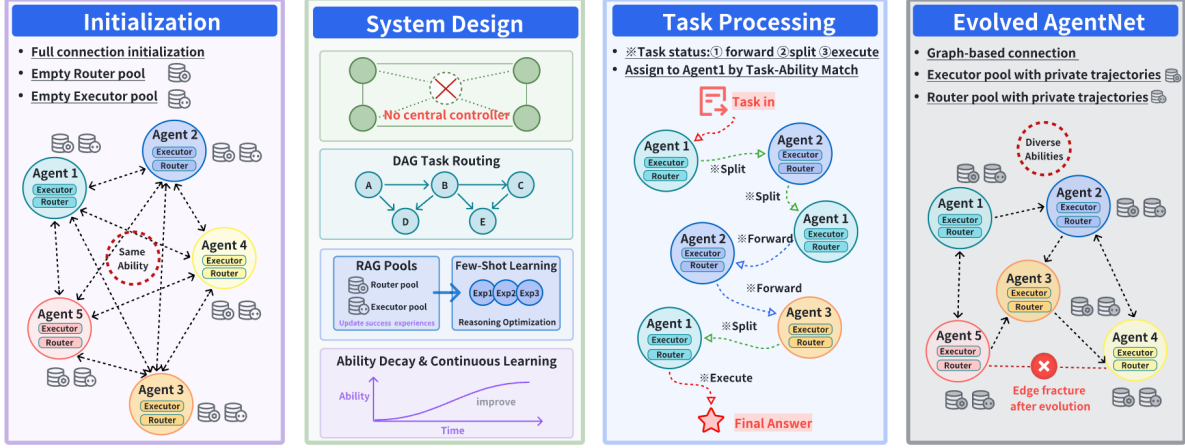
Initialization

- Full connection initialization
- Empty Router pool
- Empty Executor pool

Agent 2
Executor
Router

Agent 1
Executor
Router

Same Ability

Agent 4
Executor
Router

Agent 5
Executor
Router

Agent 3
Executor
Router

System Design

No central controller

DAG Task Routing

A B C D E

RAG Pools
Router pool
Executor pool
Update success experiences

Few-Shot Learning
Exp1 Exp2 Exp3
Reasoning Optimization

Ability Decay & Continuous Learning

Ability
improve
Time

Task Processing

- ※Task status:① forward ②split ③execute
- Assign to Agent1 by Task-Ability Match

Task in

Agent 1
Executor
Router

※Split

Agent 2
Executor
Router

※Split

Agent 1
Executor
Router

Agent 2
Executor
Router

※Forward

※Forward

Agent 3
Executor
Router

Agent 1
Executor
Router

※Split

※Execute

Final Answer

Evolved AgentNet

- Graph-based connection
- Executor pool with private trajectories
- Router pool with private trajectories

Diverse Abilities

Agent 1
Executor
Router

Agent 2
Executor
Router

Agent 3
Executor
Router

Agent 5
Executor
Router

Agent 4
Executor
Router

Edge fracture after evolution